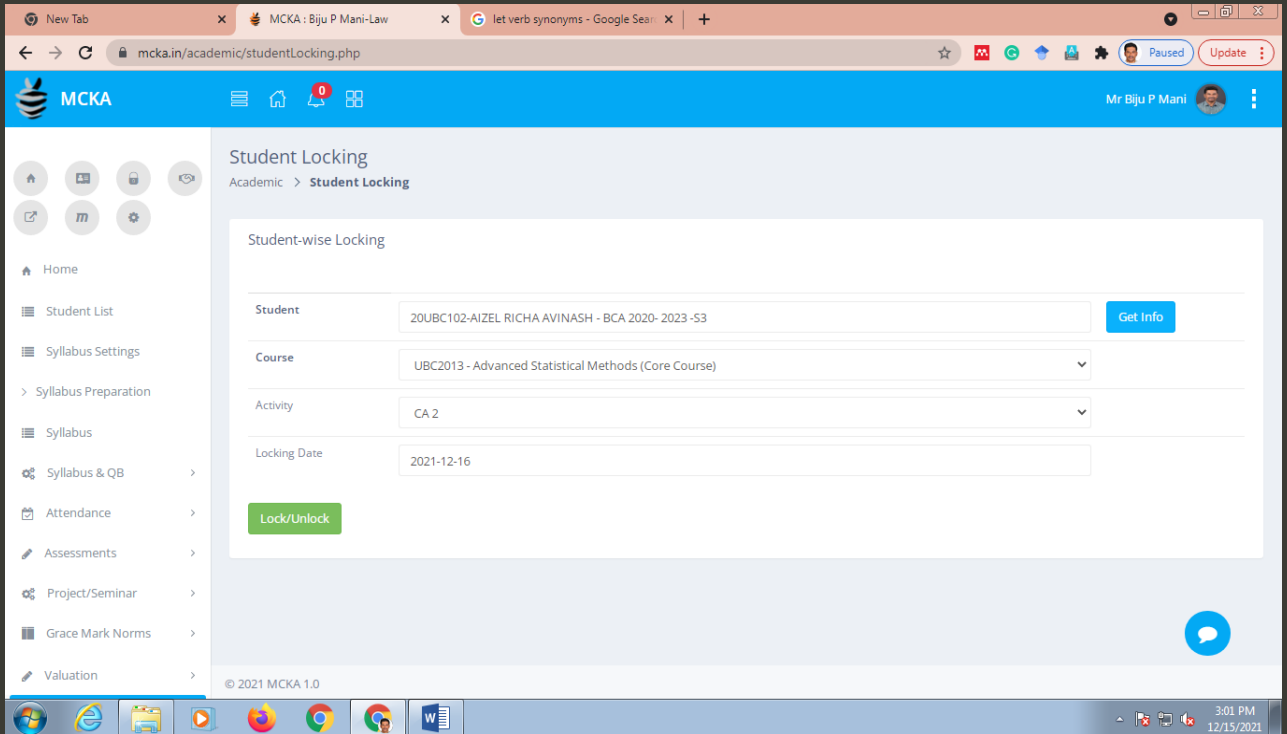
New Tab
MCKA : Biju P Mani-Law
let verb synonyms - Google Sear
mcka.in/academic/studentLocking.php
Paused
Update
MCKA
0
Mr Biju P Mani
m
Home
Student List
Syllabus Settings
Syllabus Preparation
Syllabus
Syllabus & QB
Attendance
Assessments
Project/Seminar
Grace Mark Norms
Valuation
Student Locking
Academic > Student Locking
Student-wise Locking

| Student | 20UBC102-AIZEL RICHA AVINASH - BCA 2020- 2023 -S3 | Get Info |
|---|---|---|
| Course | UBC2013 - Advanced Statistical Methods (Core Course) | |
| Activity | CA 2 | |
| Locking Date | 2021-12-16 | |

Lock/Unlock
© 2021 MCKA 1.0
3:01 PM
12/15/2021